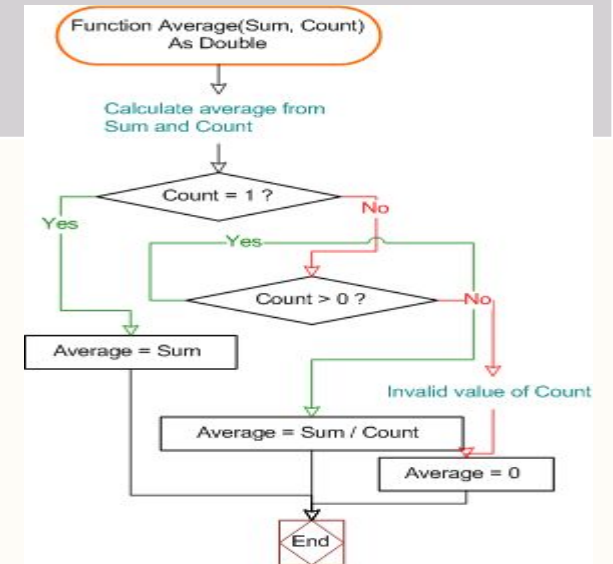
Function Average(Sum, Count) As Double

Calculate average from Sum and Count

Count = 1 ?

Yes

No

Yes

Count > 0 ?

No

Average = Sum

Invalid value of Count

Average = Sum / Count

Average = 0

End